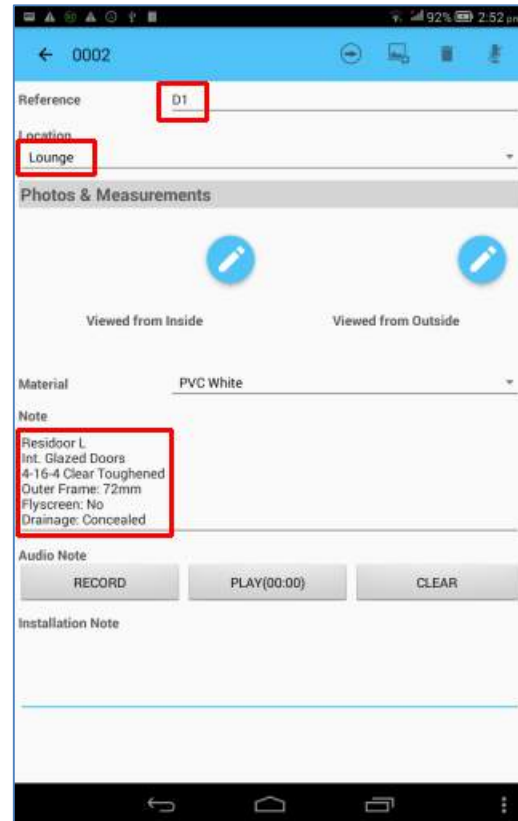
92% 2:52

← 0002

Reference D1

Location

Lounge

Photos & Measurements

Viewed from Inside

Viewed from Outside

Material PVC White

Note

Residoor L
Int. Glazed Doors
4-16-4 Clear Toughened
Outer Frame: 72mm
Flyscreen: No
Drainage: Concealed

Audio Note

RECORD PLAY(00:00) CLEAR

Installation Note